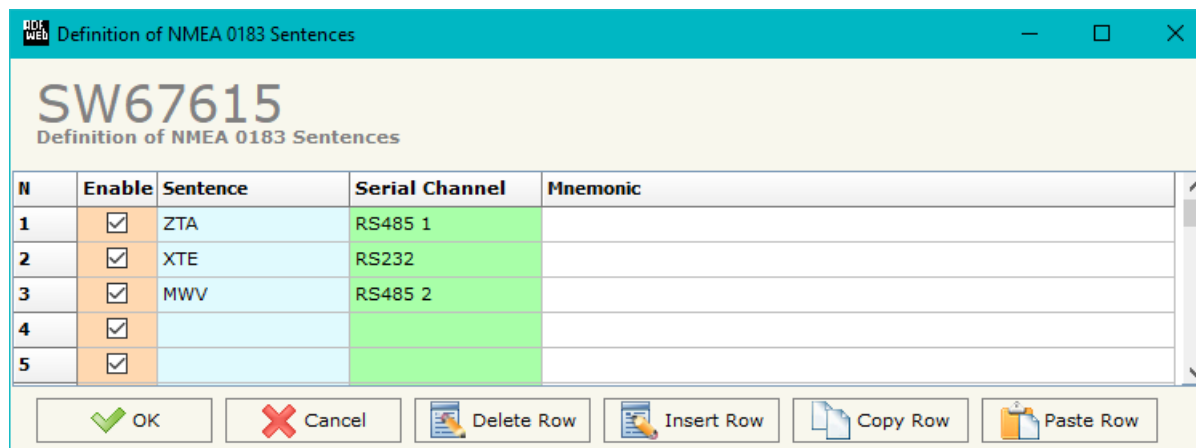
ADF web Definition of NMEA 0183 Sentences

SW67615
Definition of NMEA 0183 Sentences

| N | Enable | Sentence | Serial Channel | Mnemonic |
|---|---|---|---|---|
| 1 | ☑ | ZTA | RS485 1 | |
| 2 | ☑ | XTE | RS232 | |
| 3 | ☑ | MWV | RS485 2 | |
| 4 | ☑ | | | |
| 5 | ☑ | | | |

OK Cancel Delete Row Insert Row Copy Row Paste Row